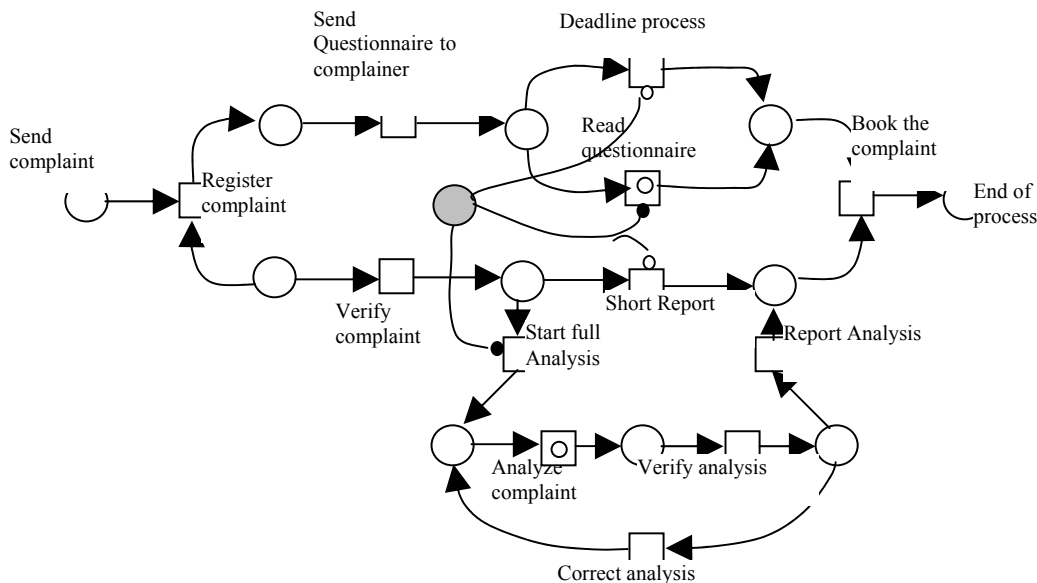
Send Questionnaire to complainer

Deadline process

Send complaint

Read questionnaire

Book the complaint

Register complaint

End of process

Verify complaint

Short Report

Start full Analysis

Report Analysis

Analyze complaint

Verify analysis

Correct analysis